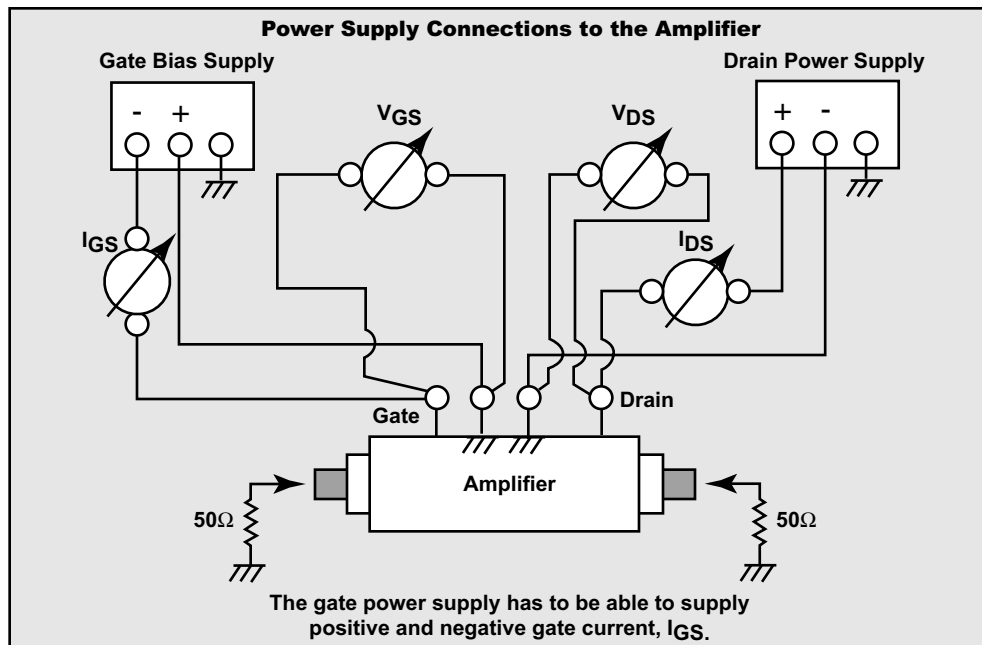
Power Supply Connections to the Amplifier

Gate Bias Supply

- +

Drain Power Supply

+ -

$V_{GS}$

$V_{DS}$

$I_{GS}$

$I_{DS}$

Gate

Drain

Amplifier

50Ω

50Ω

The gate power supply has to be able to supply positive and negative gate current, $I_{GS}$.